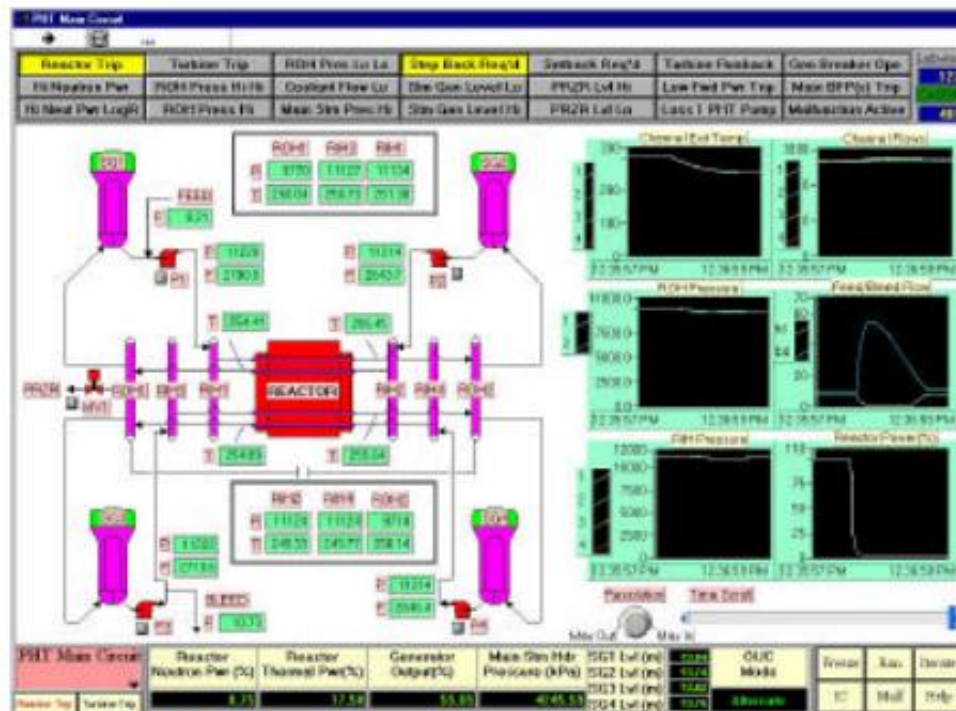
PHT Main Circuit

| Reactor Trip | Turbine Trip | ROH Press Lo Lo | Step Back Req'd | Setback Req'd | Turbine Runback | Gen Breaker Open |
|---|---|---|---|---|---|---|
| Hi Neutron Pwr | ROH Press Hi Hi | Coolant Flow Lo | Stm Gen Level Lo | PRZR Lvl Hi | Low Feed Pwr Trip | Main SFP(s) Trip |
| Hi Neut Pwr LogR | ROH Press Hi | Main Stm Press Hi | Stm Gen Level Hi | PRZR Lvl Lo | Loss 1 PHT Pump | Malfunction Active |

ROH1 RIH3 RIH1
P 9770 11127 11134
T 290.04 250.73 251.18

FEED
F 9.25

P 11220
F 2790.8

P 11214
F 2643.7

P1 P2

T 254.41
T 266.45

PRZR MV1 ROH1 RIH3 RIH1 REACTOR RIH1 RIH4 ROH2

T 254.83
T 258.04

RIH2 RIH4 ROH2
P 11129 11124 9714
T 248.55 245.77 258.14

P 11220
F 2713.8

BLEED
F 10.73

P 11214
F 2546.4

P3 P4

Channel Exit Temp
300
250
200
150
100
12:35:57 PM 12:36:59 PM

Channel Flows
3000
12:35:57 PM 12:36:58 PM

ROH Pressure
11000.0
7500.0
5000.0
2500.0
0.0
12:35:57 PM 12:36:59 PM

Feed/Bleed Flow
30
20
12:35:57 PM 12:36:59 PM

RIH Pressure
12000
10000
7500
5000
2500
12:35:57 PM 12:36:59 PM

Reactor Power (%)
110
75
50
25
12:35:57 PM 12:36:59 PM

Resolution Time Scroll
Max Out Max In

PHT Main Circuit
Reactor Trip Turbine Trip

| Reactor Neutron Pwr (%) | Reactor Thermal Pwr(%) | Generator Output(%) | Main Stm Hdr Pressure (kPa) |
|---|---|---|---|
| 8.75 | 17.58 | 55.85 | 4045.53 |

SG1 Lvl (m)
SG2 Lvl (m)
SG3 Lvl (m)
SG4 Lvl (m)

OUC Mode
Alternate

Freeze Run Iterate
IC Malf Help